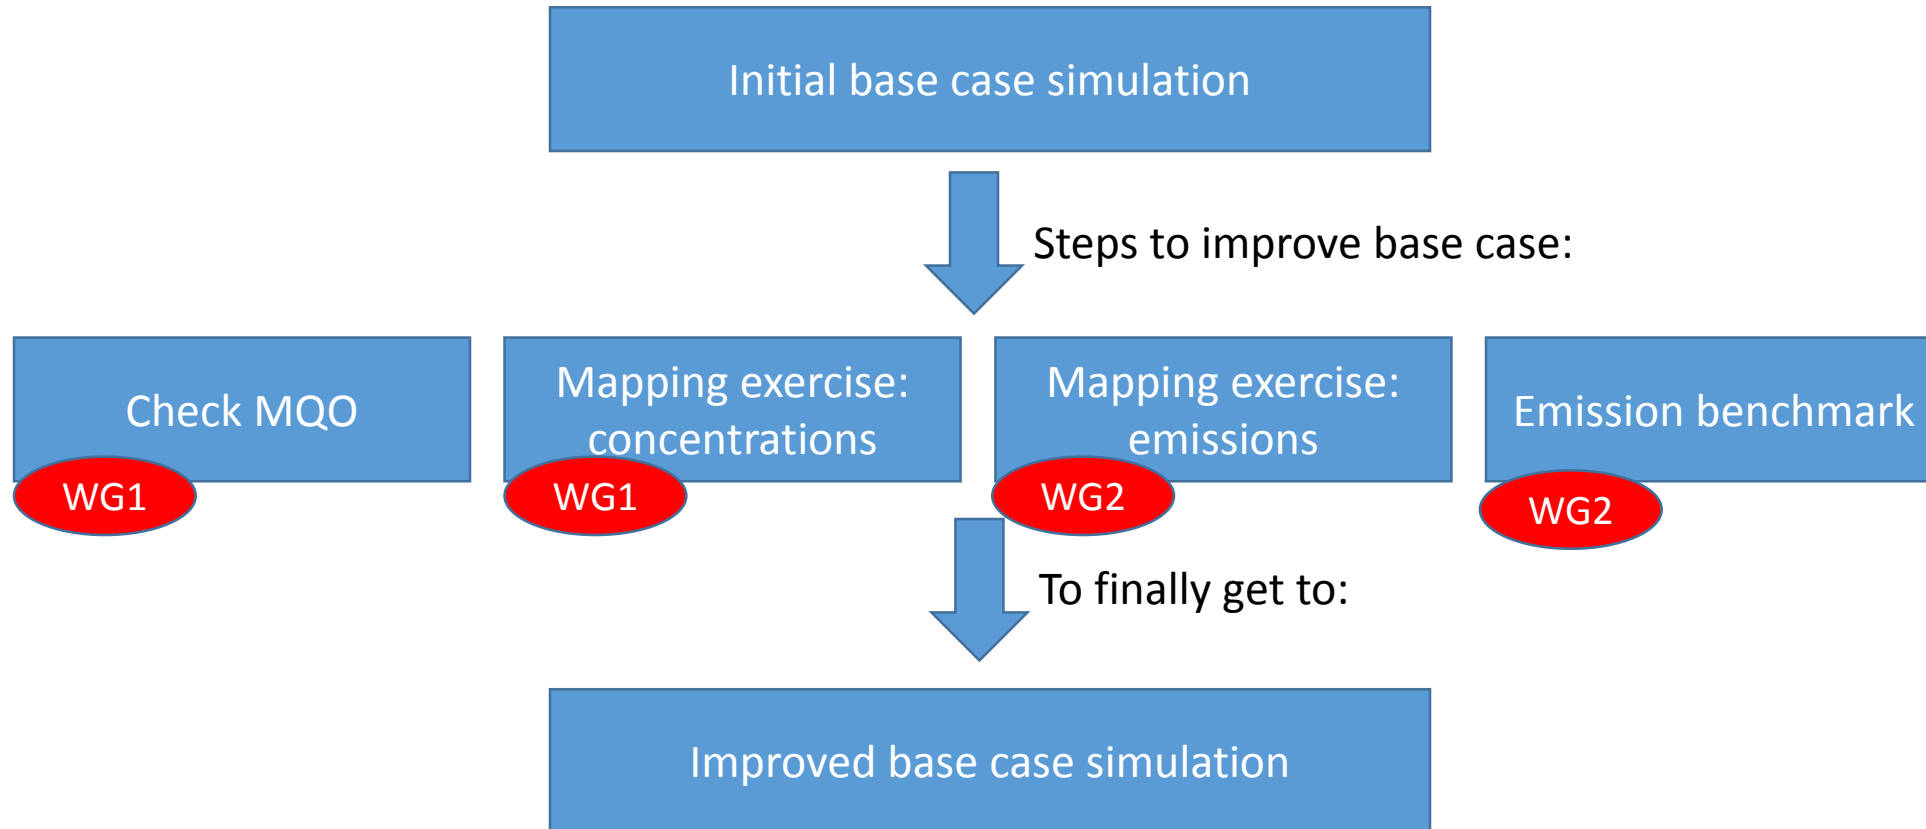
Initial base case simulation

Steps to improve base case:

Check MQO

WG1

Mapping exercise: concentrations

WG1

Mapping exercise: emissions

WG2

Emission benchmark

WG2

To finally get to:

Improved base case simulation